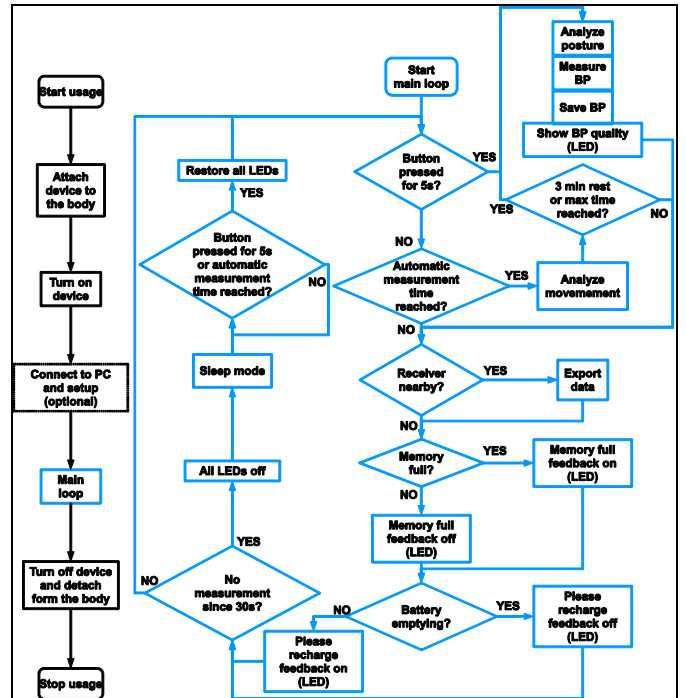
Start usage

Attach device to the body

Turn on device

Connect to PC and setup (optional)

Main loop

Turn off device and detach form the body

Stop usage

Start main loop

Button pressed for 5s?

YES

NO

Analyze posture

Measure BP

Save BP

Show BP quality (LED)

3 min rest or max time reached?

YES

NO

Automatic measurement time reached?

YES

Analyze movemement

NO

Receiver nearby?

YES

Export data

NO

Memory full?

YES

Memory full feedback on (LED)

NO

Memory full feedback off (LED)

Battery emptying?

NO

YES

Please recharge feedback off (LED)

Please recharge feedback on (LED)

Restore all LEDs

YES

Button pressed for 5s or automatic measurement time reached?

NO

Sleep mode

All LEDs off

YES

No measurement since 30s?

NO